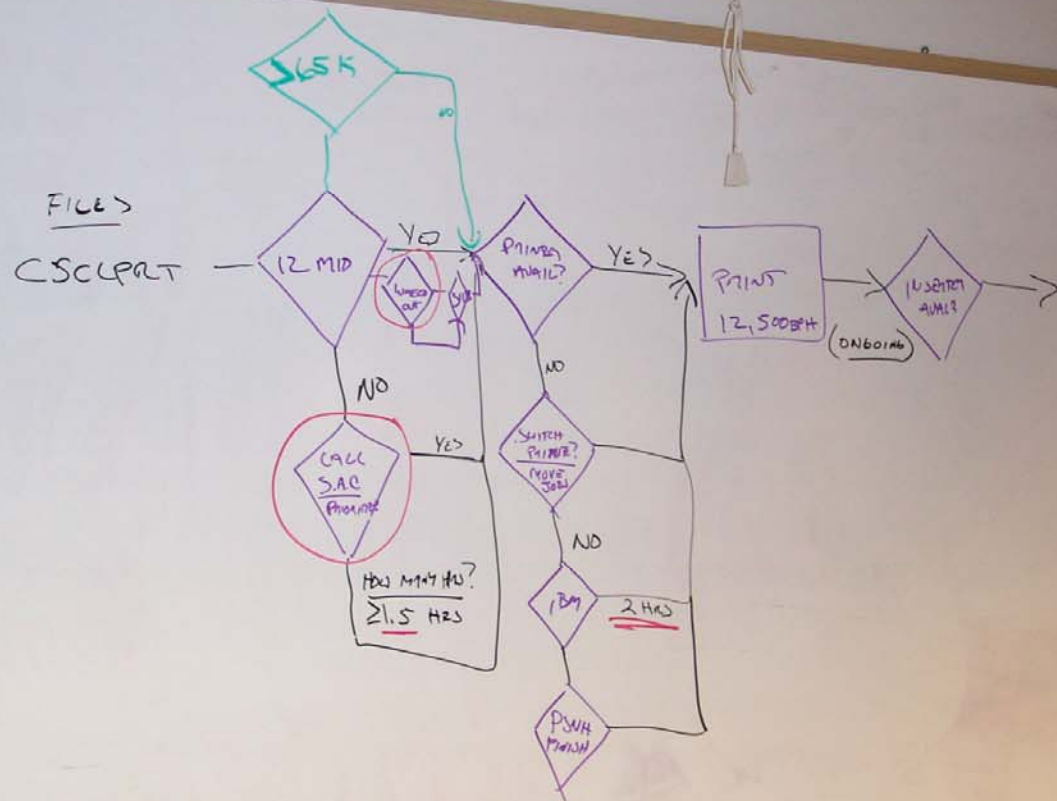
$\geq$65K

NO

FILES

CSCLPRT

12 MID

YES

LUNCH OUT

YES

PRINTER AVAIL?

YES

PRINT 12,500BPH

(ONGOING)

INSERTER AVAIL?

NO

NO

CALL S.A.C PROGRAM

YES

SWITCH PRINTER? MOVE JOB

HOW MANY HRS?

$\geq$1.5 HRS

NO

IBM

2 HRS

PUSH FINISH